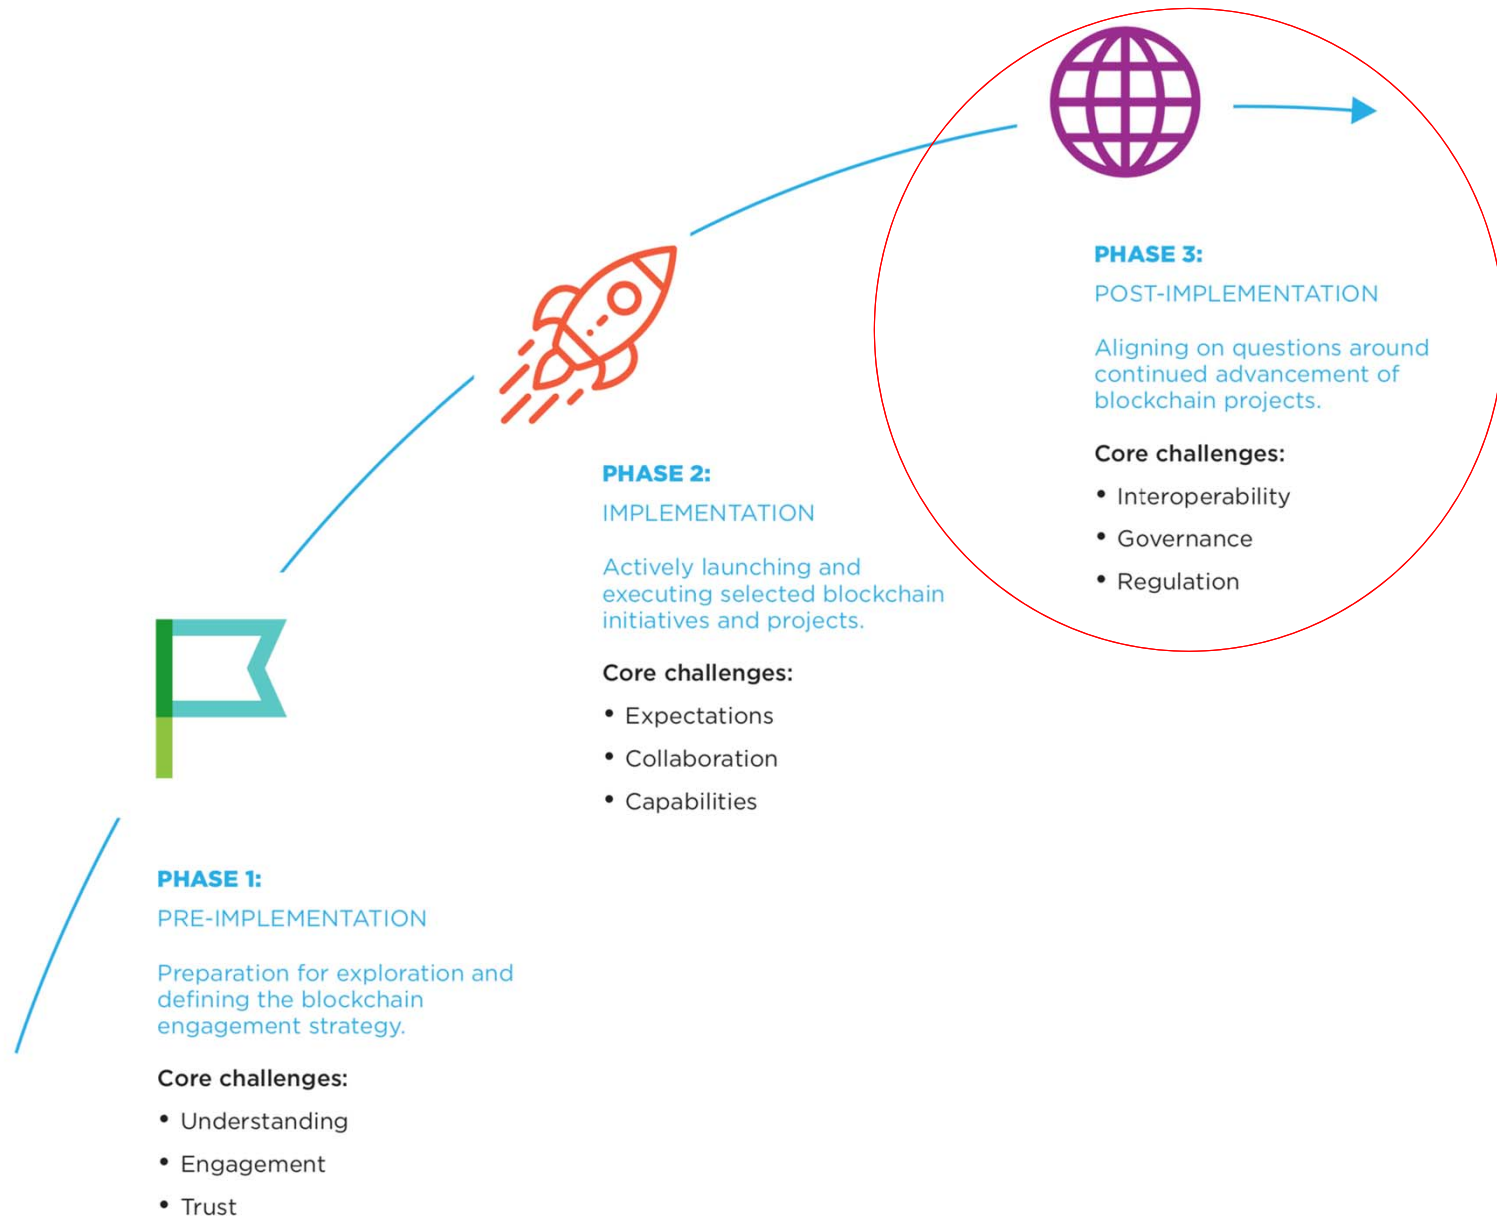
PHASE 1:
PRE-IMPLEMENTATION

Preparation for exploration and defining the blockchain engagement strategy.

Core challenges:
• Understanding
• Engagement
• Trust

PHASE 2:
IMPLEMENTATION

Actively launching and executing selected blockchain initiatives and projects.

Core challenges:
• Expectations
• Collaboration
• Capabilities

PHASE 3:
POST-IMPLEMENTATION

Aligning on questions around continued advancement of blockchain projects.

Core challenges:
• Interoperability
• Governance
• Regulation